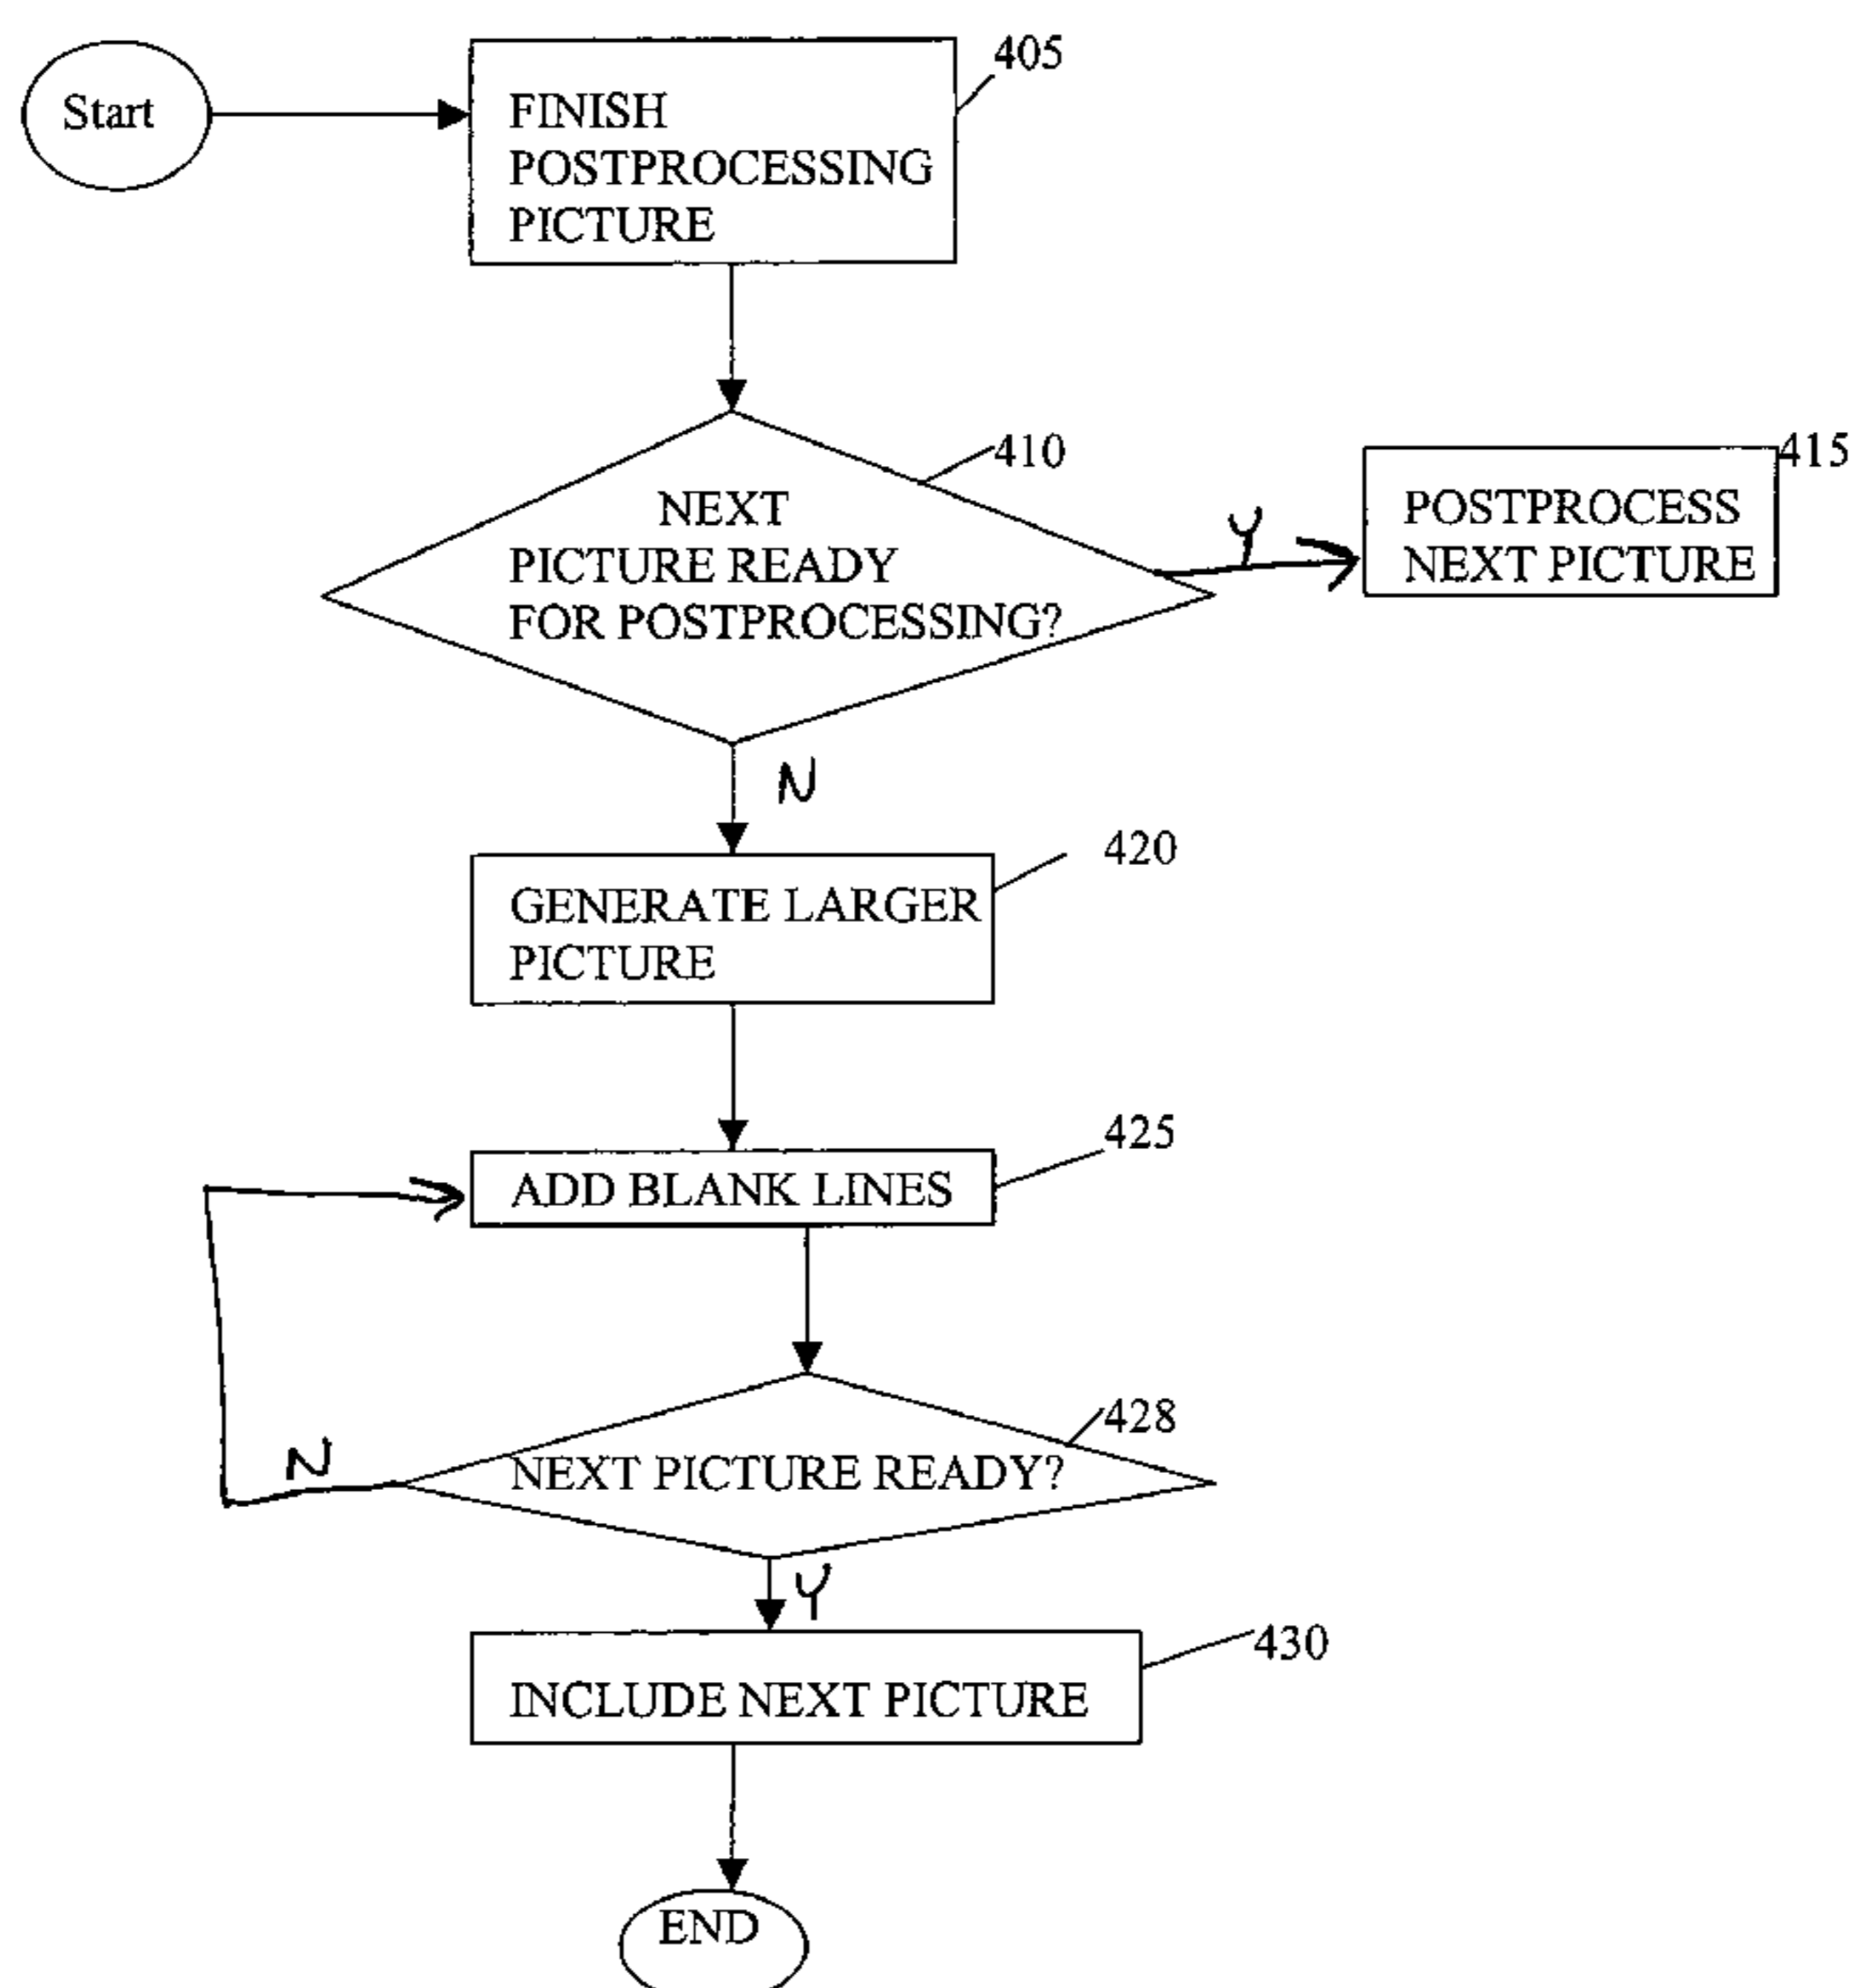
Start

FINISH POSTPROCESSING PICTURE

405

NEXT PICTURE READY FOR POSTPROCESSING?

410

Y

POSTPROCESS NEXT PICTURE

415

N

GENERATE LARGER PICTURE

420

ADD BLANK LINES

425

N

NEXT PICTURE READY?

428

Y

INCLUDE NEXT PICTURE

430

END